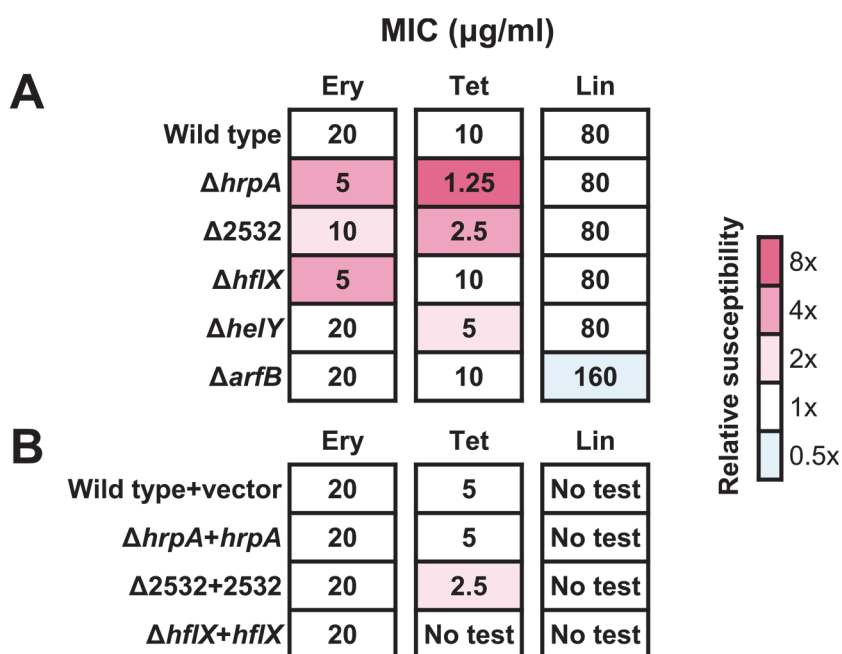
MIC (μg/ml)

A

| | Ery | Tet | Lin |
|---|---|---|---|
| Wild type | 20 | 10 | 80 |
| Δ*hrpA* | 5 | 1.25 | 80 |
| Δ2532 | 10 | 2.5 | 80 |
| Δ*hflX* | 5 | 10 | 80 |
| Δ*helY* | 20 | 5 | 80 |
| Δ*arfB* | 20 | 10 | 160 |

B

| | Ery | Tet | Lin |
|---|---|---|---|
| Wild type+vector | 20 | 5 | No test |
| Δ*hrpA*+*hrpA* | 20 | 5 | No test |
| Δ2532+2532 | 20 | 2.5 | No test |
| Δ*hflX*+*hflX* | 20 | No test | No test |

Relative susceptibility
8x
4x
2x
1x
0.5x